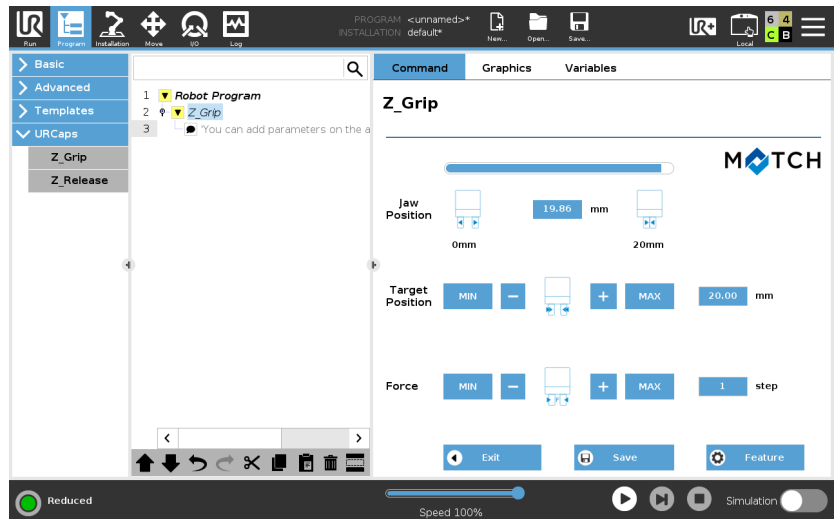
Run Program Installation Move I/O Log

PROGRAM <unnamed>*
INSTALLATION default*

New... Open... Save...

Local

6 4
C B

Basic
Advanced
Templates
URCaps
Z_Grip
Z_Release

1 Robot Program
2 Z_Grip
3 'You can add parameters on the a

Command Graphics Variables

Z_Grip

MATCH

Jaw Position

19.86 mm

0mm

20mm

Target Position MIN − + MAX 20.00 mm

Force MIN − + MAX 1 step

Exit Save Feature

Reduced

Speed 100%

Simulation